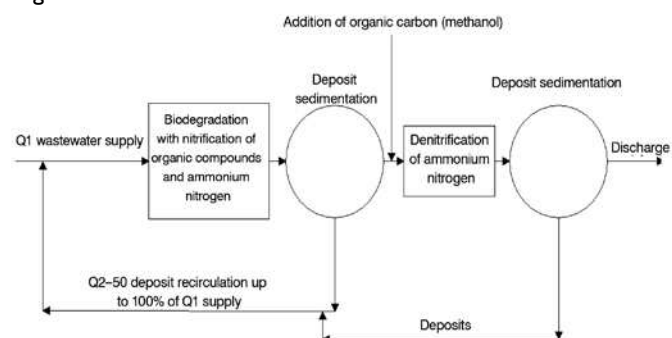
Addition of organic carbon (methanol)

Deposit sedimentation

Deposit sedimentation

Q1 wastewater supply

Biodegradation with nitrification of organic compounds and ammonium nitrogen

Denitrification of ammonium nitrogen

Discharge

Q2–50 deposit recirculation up to 100% of Q1 supply

Deposits